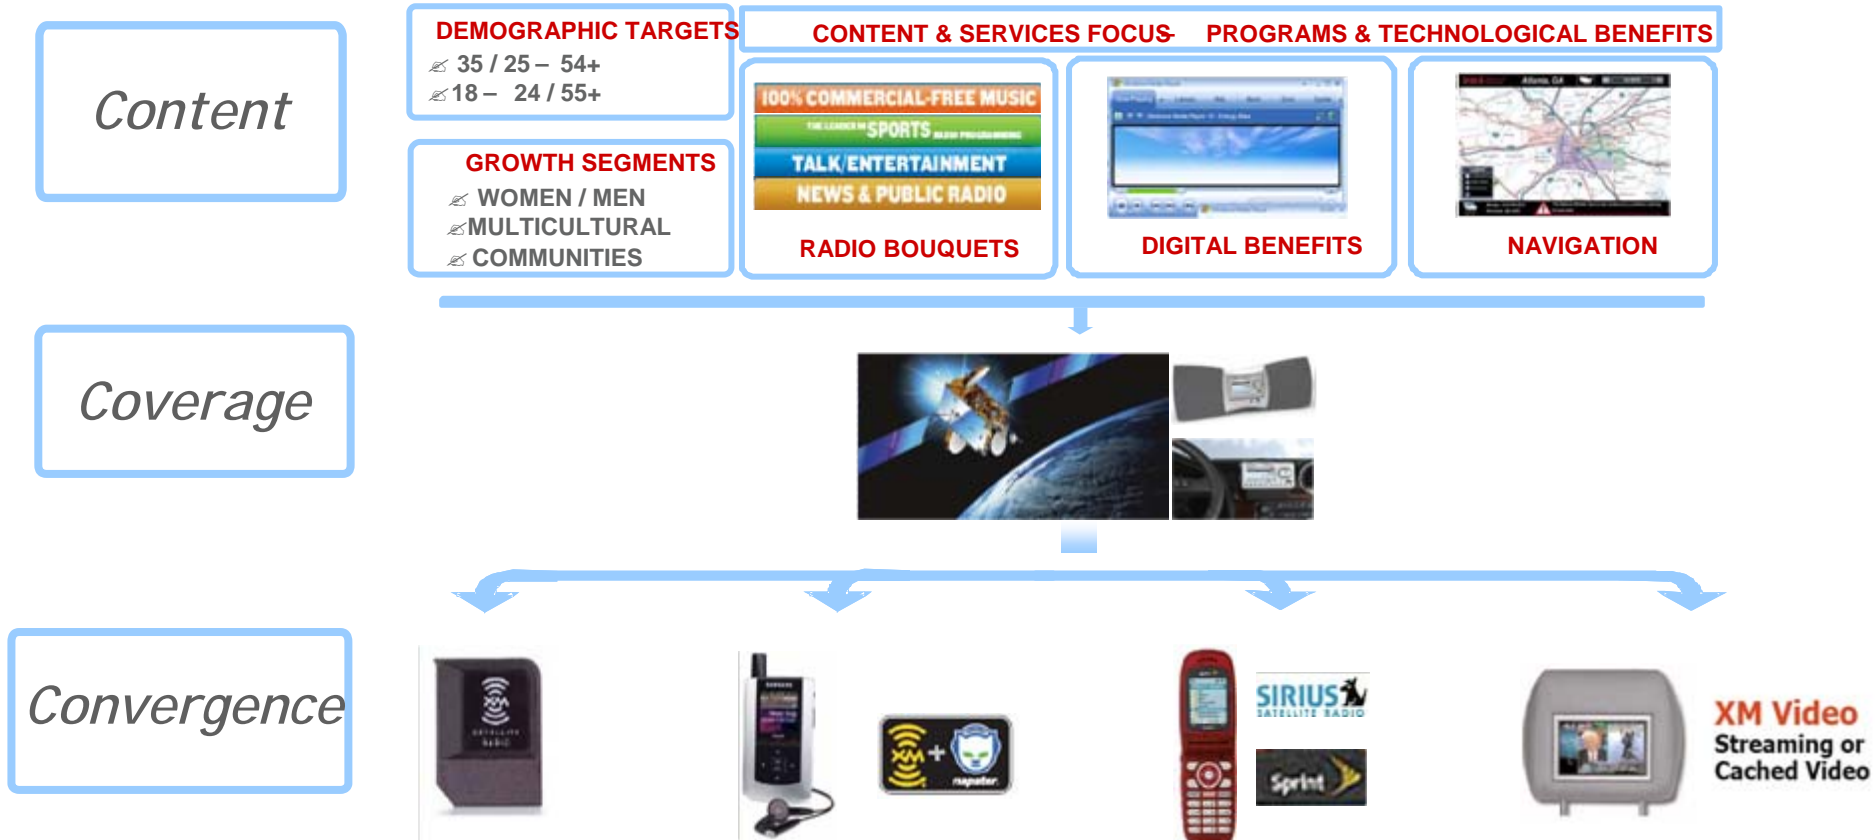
Content

DEMOGRAPHIC TARGETS
35 / 25 – 54+
18 – 24 / 55+

GROWTH SEGMENTS
WOMEN / MEN
MULTICULTURAL
COMMUNITIES

CONTENT & SERVICES FOCUS- PROGRAMS & TECHNOLOGICAL BENEFITS

100% COMMERCIAL-FREE MUSIC
SPORTS
TALK/ENTERTAINMENT
NEWS & PUBLIC RADIO
RADIO BOUQUETS

DIGITAL BENEFITS

NAVIGATION

Coverage

Convergence

SIRIUS SATELLITE RADIO
Sprint

XM Video
Streaming or
Cached Video